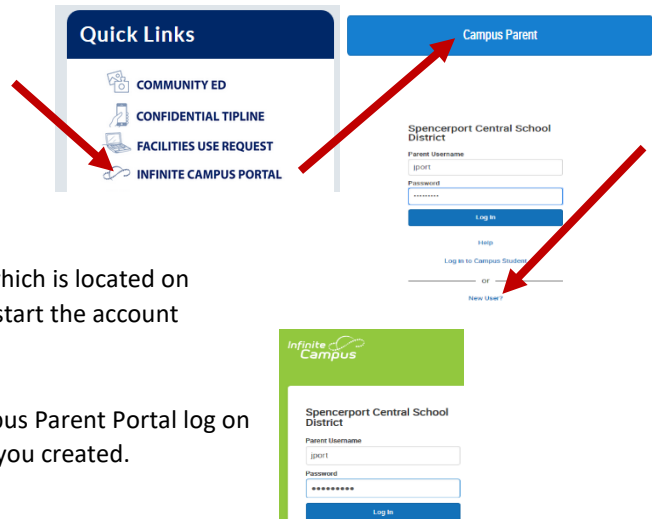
Quick Links

COMMUNITY ED

CONFIDENTIAL TIPLINE

FACILITIES USE REQUEST

INFINITE CAMPUS PORTAL

Campus Parent

Spencerport Central School District

Parent Username

jport

Password

••••••••••

Log In

Help

Log in to Campus Student

OR

New User?

hich is located on start the account

us Parent Portal log on you created.

Infinite Campus

Spencerport Central School District

Parent Username

jport

Password

••••••••••

Log In